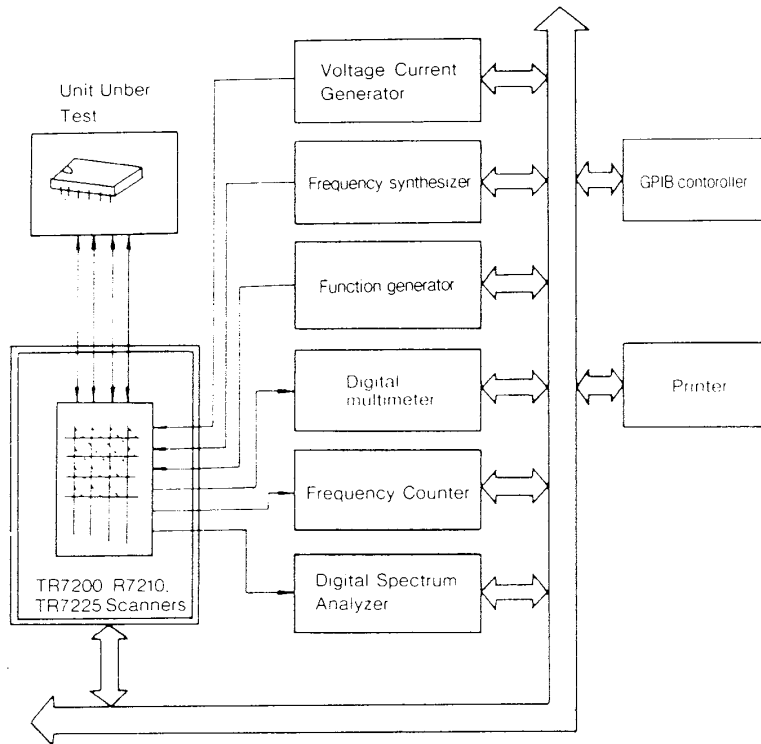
Unit Unber Test

Voltage Current Generator

Frequency synthesizer

Function generator

Digital multimeter

Frequency Counter

Digital Spectrum Analyzer

GPIB contoroller

Printer

TR7200 R7210. TR7225 Scanners